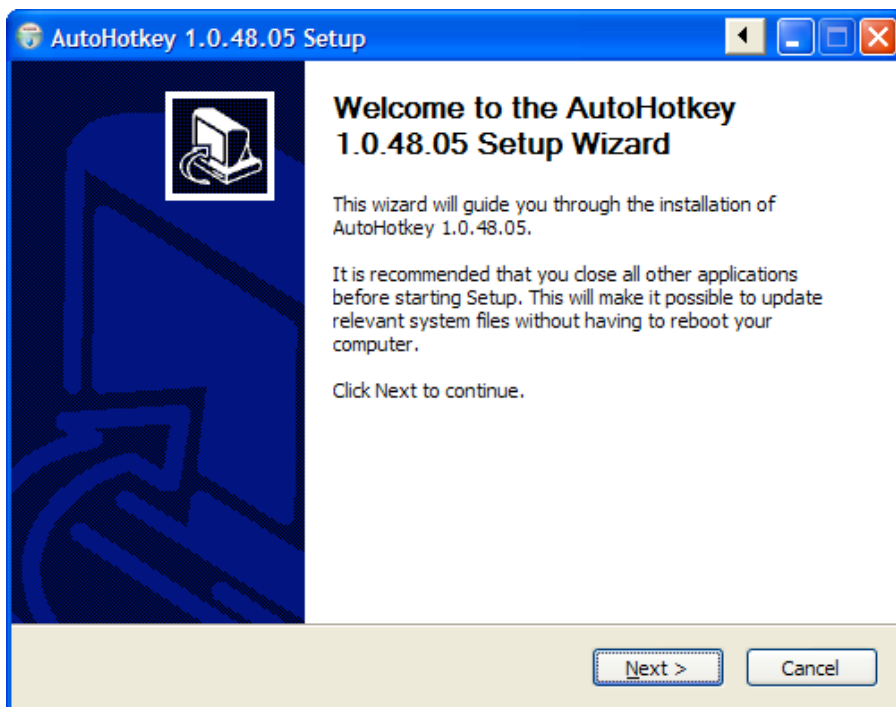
AutoHotkey 1.0.48.05 Setup

Welcome to the AutoHotkey 1.0.48.05 Setup Wizard

This wizard will guide you through the installation of AutoHotkey 1.0.48.05.

It is recommended that you close all other applications before starting Setup. This will make it possible to update relevant system files without having to reboot your computer.

Click Next to continue.

Next >

Cancel